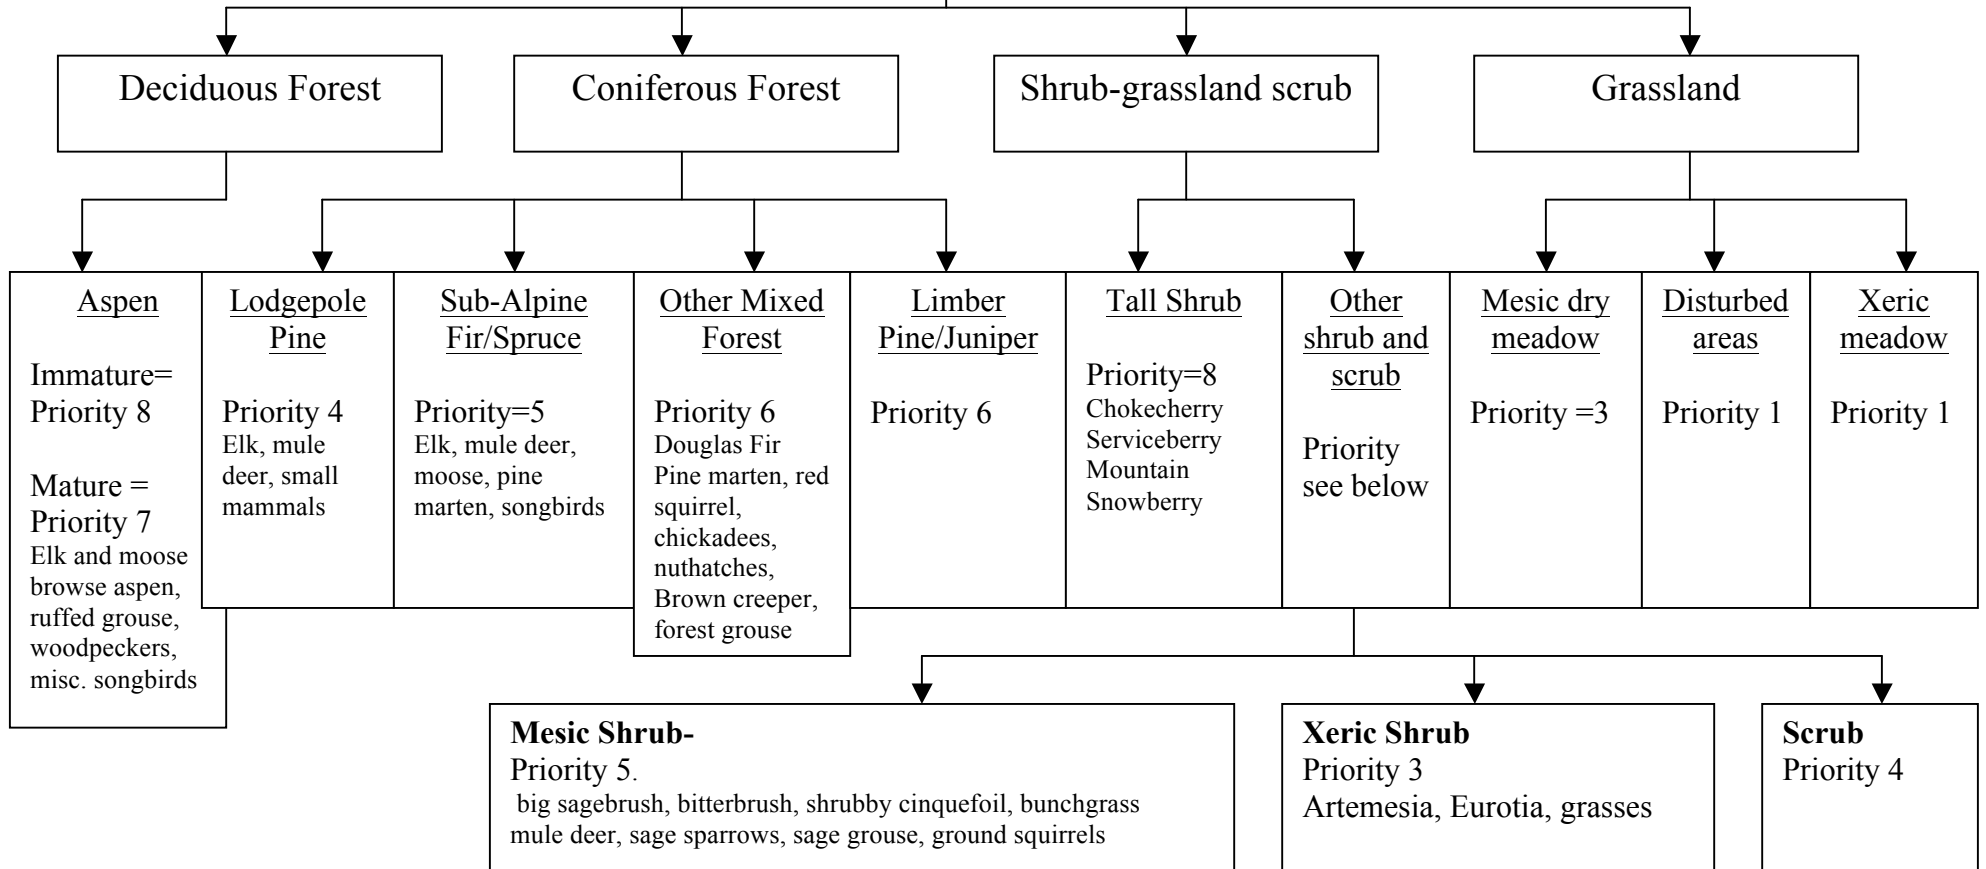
Deciduous Forest

Coniferous Forest

Shrub-grassland scrub

Grassland

Aspen

Immature= Priority 8

Mature = Priority 7
Elk and moose browse aspen, ruffed grouse, woodpeckers, misc. songbirds

Lodgepole Pine

Priority 4
Elk, mule deer, small mammals

Sub-Alpine Fir/Spruce

Priority=5
Elk, mule deer, moose, pine marten, songbirds

Other Mixed Forest

Priority 6
Douglas Fir
Pine marten, red squirrel, chickadees, nuthatches, Brown creeper, forest grouse

Limber Pine/Juniper

Priority 6

Tall Shrub

Priority=8
Chokecherry
Serviceberry
Mountain Snowberry

Other shrub and scrub

Priority see below

Mesic dry meadow

Priority =3

Disturbed areas

Priority 1

Xeric meadow

Priority 1

**Mesic Shrub-**
Priority 5.
big sagebrush, bitterbrush, shrubby cinquefoil, bunchgrass mule deer, sage sparrows, sage grouse, ground squirrels

**Xeric Shrub**
Priority 3
Artemesia, Eurotia, grasses

**Scrub**
Priority 4